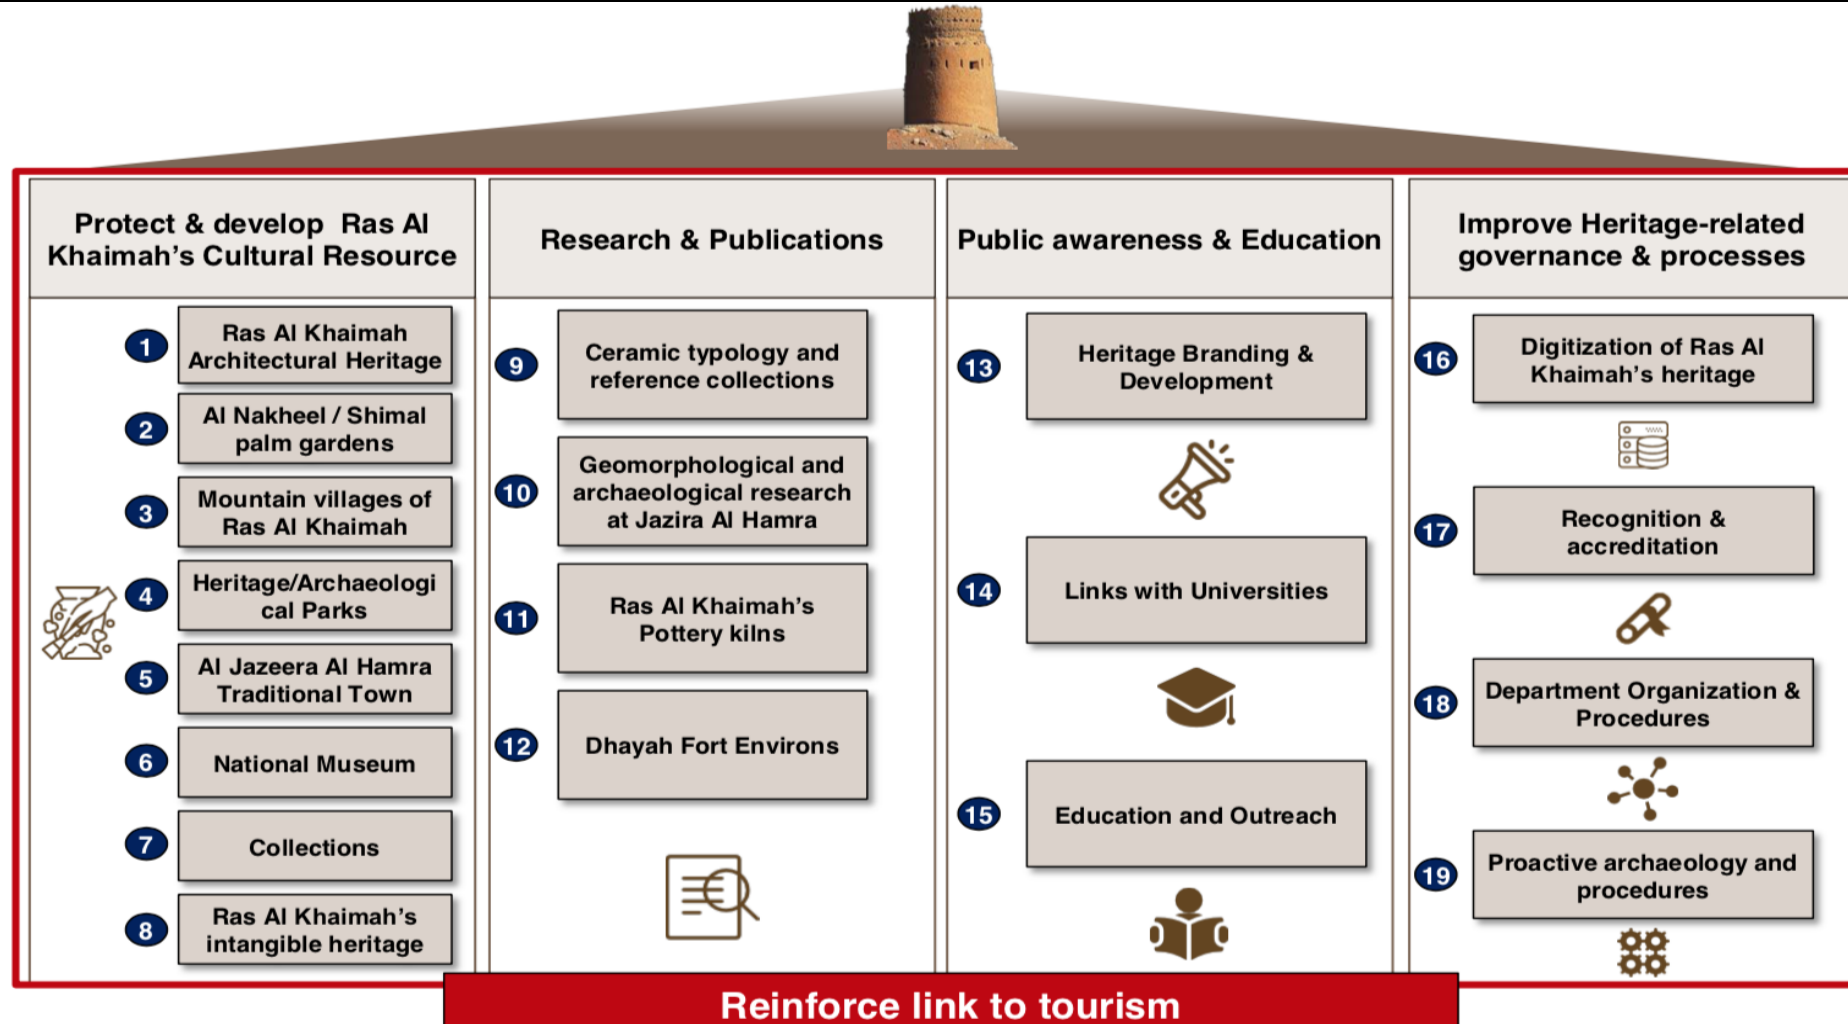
Protect & develop Ras Al Khaimah's Cultural Resource

1 Ras Al Khaimah Architectural Heritage

2 Al Nakheel / Shimal palm gardens

3 Mountain villages of Ras Al Khaimah

4 Heritage/Archaeological Parks

5 Al Jazeera Al Hamra Traditional Town

6 National Museum

7 Collections

8 Ras Al Khaimah's intangible heritage

Research & Publications

9 Ceramic typology and reference collections

10 Geomorphological and archaeological research at Jazira Al Hamra

11 Ras Al Khaimah's Pottery kilns

12 Dhayah Fort Environs

Public awareness & Education

13 Heritage Branding & Development

14 Links with Universities

15 Education and Outreach

Improve Heritage-related governance & processes

16 Digitization of Ras Al Khaimah's heritage

17 Recognition & accreditation

18 Department Organization & Procedures

19 Proactive archaeology and procedures

Reinforce link to tourism